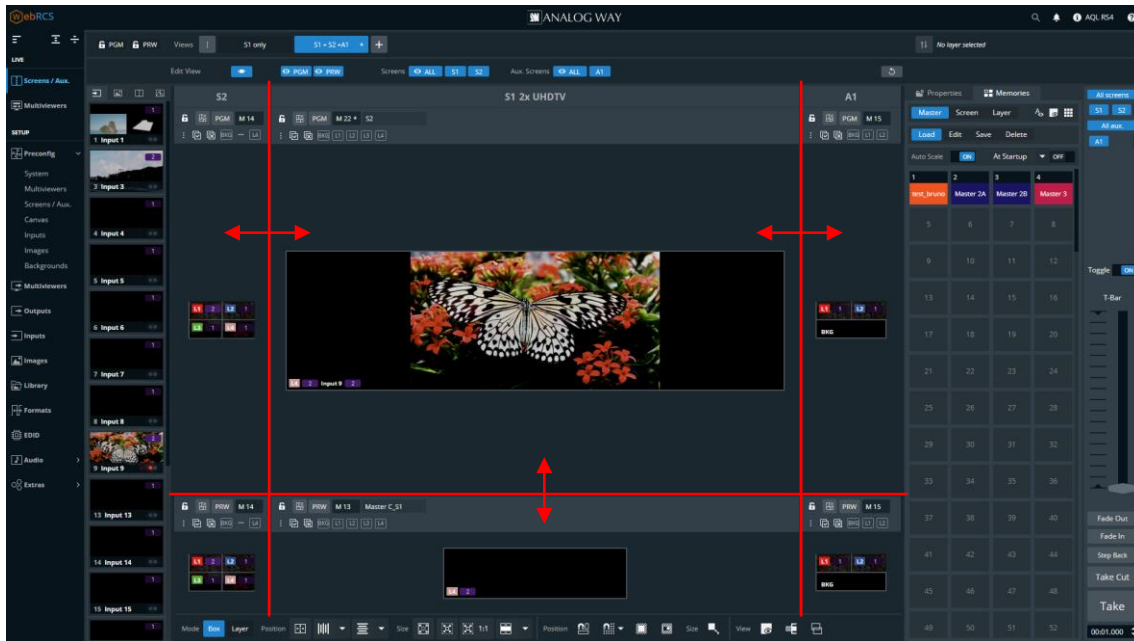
WebRCS

ANALOG WAY

AQL RS4

LIVE

Screens / Aux.

Multiviewers

SETUP

Preconfig

System

Multiviewers

Screens / Aux.

Canvas

Inputs

Images

Backgrounds

Multiviewers

Outputs

Inputs

Images

Library

Formats

EDID

Audio

Extras

PGM PRW Views S1 only S1 + S2 + A1 +

Edit View PGM PRW Screens ALL S1 S2 Aux. Screens ALL A1

No layer selected

1 Input 1

3 Input 3

4 Input 4

5 Input 5

6 Input 6

7 Input 7

8 Input 8

9 Input 9

13 Input 13

14 Input 14

15 Input 15

S2

PGM M 14

S1 2x UHDTV

PGM M 22 * S2

A1

PGM M 15

L1 2 L2 1

L3 1 L4 1

L4 2 Input 9 2

L1 1 L2 1

BKG

PRW M 14

PRW M 13 Master C_S1

PRW M 15

L1 2 L2 1

L3 1 L4 1

L4 2

L1 1 L2 1

BKG

Properties Memories

Master Screen Layer

Load Edit Save Delete

Auto Scale ON At Startup OFF

| 1 | 2 | 3 | 4 |
|---|---|---|---|
| test_bruno | Master 2A | Master 2B | Master 3 |
| 5 | 6 | 7 | 8 |
| 9 | 10 | 11 | 12 |
| 13 | 14 | 15 | 16 |
| 17 | 18 | 19 | 20 |
| 21 | 22 | 23 | 24 |
| 25 | 26 | 27 | 28 |
| 29 | 30 | 31 | 32 |
| 33 | 34 | 35 | 36 |
| 37 | 38 | 39 | 40 |
| 41 | 42 | 43 | 44 |
| 45 | 46 | 47 | 48 |
| 49 | 50 | 51 | 52 |

All screens

S1 S2

All aux.

A1

Toggle ON

T-Bar

Fade Out

Fade In

Step Back

Take Cut

Take

00:01.000

Mode Box Layer Position Size 1:1 Position Size View